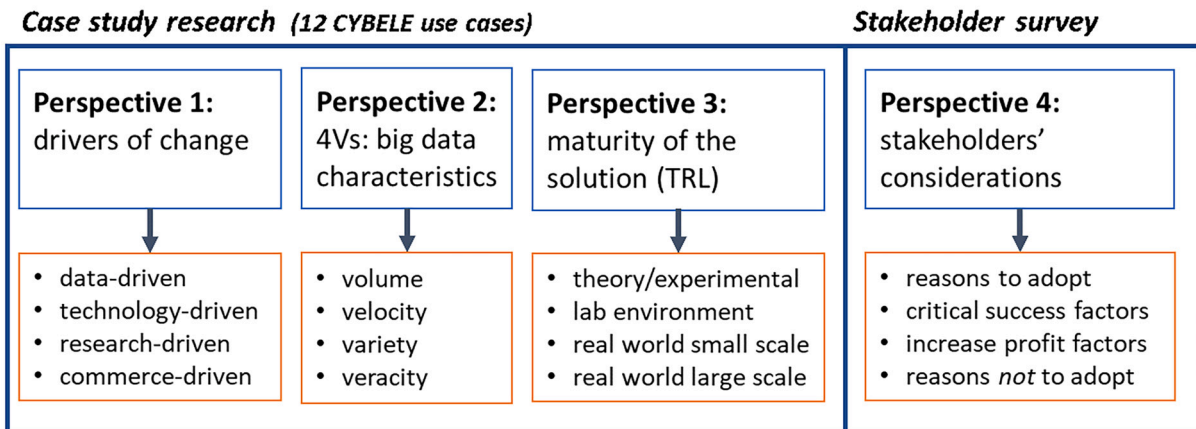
*Case study research (12 CYBELE use cases)*

**Perspective 1:** drivers of change

- data-driven
- technology-driven
- research-driven
- commerce-driven

**Perspective 2:** 4Vs: big data characteristics

- volume
- velocity
- variety
- veracity

**Perspective 3:** maturity of the solution (TRL)

- theory/experimental
- lab environment
- real world small scale
- real world large scale

*Stakeholder survey*

**Perspective 4:** stakeholders' considerations

- reasons to adopt
- critical success factors
- increase profit factors
- reasons *not* to adopt